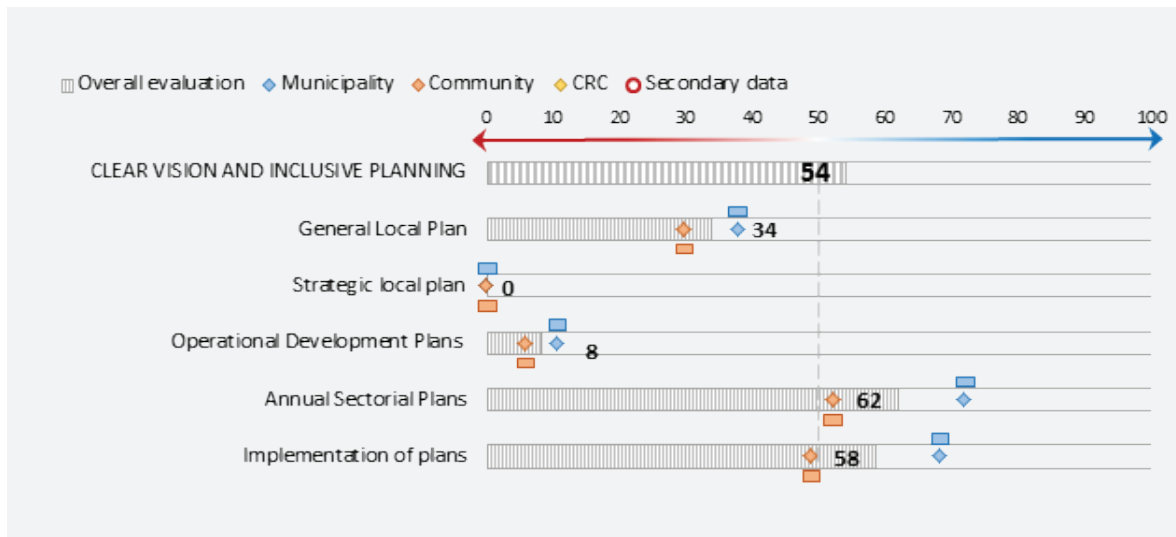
Overall evaluation Municipality Community CRC Secondary data

0 10 20 30 40 50 60 70 80 90 100

CLEAR VISION AND INCLUSIVE PLANNING 54

General Local Plan 34

Strategic local plan 0

Operational Development Plans 8

Annual Sectorial Plans 62

Implementation of plans 58